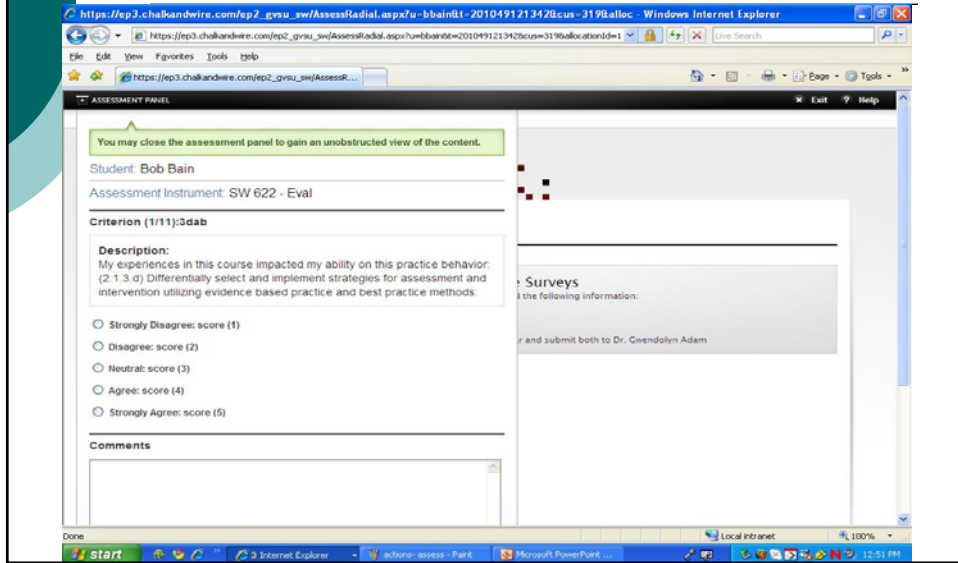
https://ep3.chalkandwire.com/ep2_gvsu_sw/AssessRadial.aspx?u=bbain&t=20104912134 2&cus=319&alloc - Windows Internet Explorer

https://ep3.chalkandwire.com/ep2_gvsu_sw/AssessRadial.aspx?u=bbain&t=20104912134 2&cus=319&allocationId=1

Live Search

File Edit View Favorites Tools Help

https://ep3.chalkandwire.com/ep2_gvsu_sw/AssessR...

Page Tools

ASSESSMENT PANEL

Exit Help

You may close the assessment panel to gain an unobstructed view of the content.

Student: Bob Bain

Assessment Instrument: SW 622 - Eval

Criterion (1/11):3dab

Description:
My experiences in this course impacted my ability on this practice behavior: (2.1.3.d) Differentially select and implement strategies for assessment and intervention utilizing evidence based practice and best practice methods.

Strongly Disagree: score (1)

Disagree: score (2)

Neutral: score (3)

Agree: score (4)

Strongly Agree: score (5)

Comments

e Surveys
the following information:

r and submit both to Dr. Gwendolyn Adam

Done

Local intranet

100%

start

3 Internet Explorer

actions- assess - Paint

Microsoft PowerPoint ...

12:51 PM